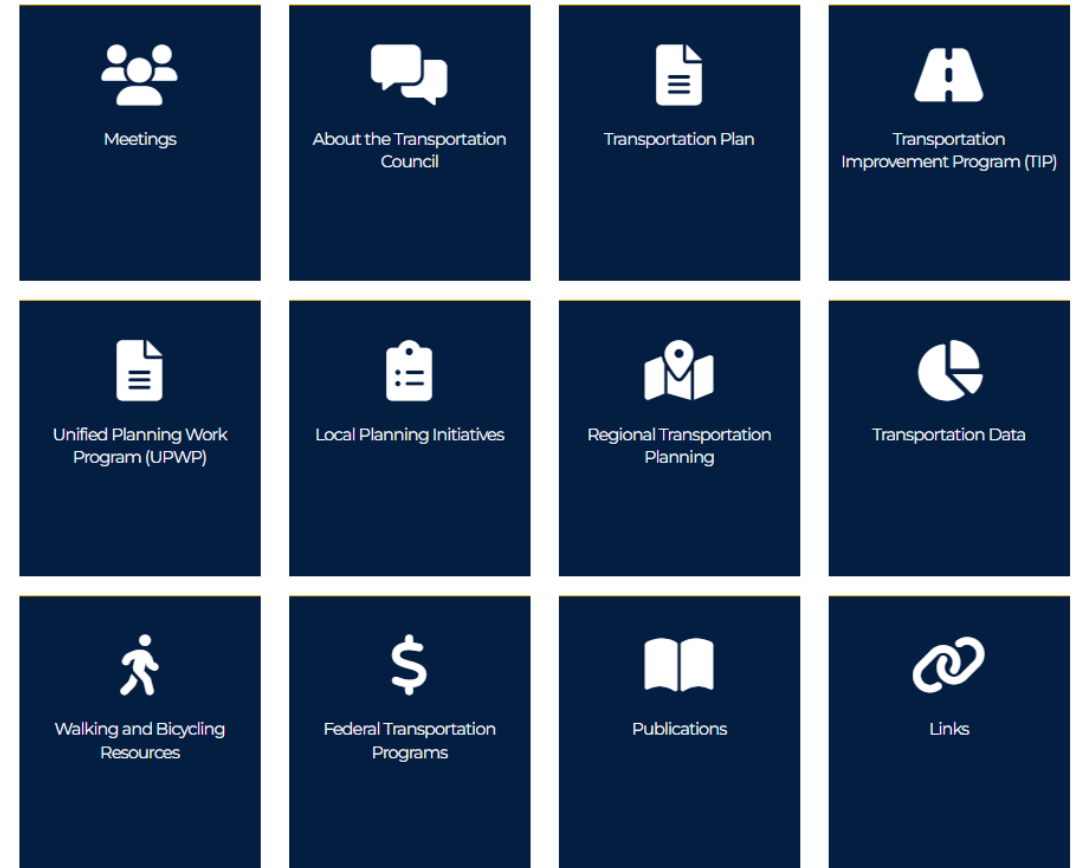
Meetings

About the Transportation Council

Transportation Plan

Transportation Improvement Program (TIP)

Unified Planning Work Program (UPWP)

Local Planning Initiatives

Regional Transportation Planning

Transportation Data

Walking and Bicycling Resources

Federal Transportation Programs

Publications

Links